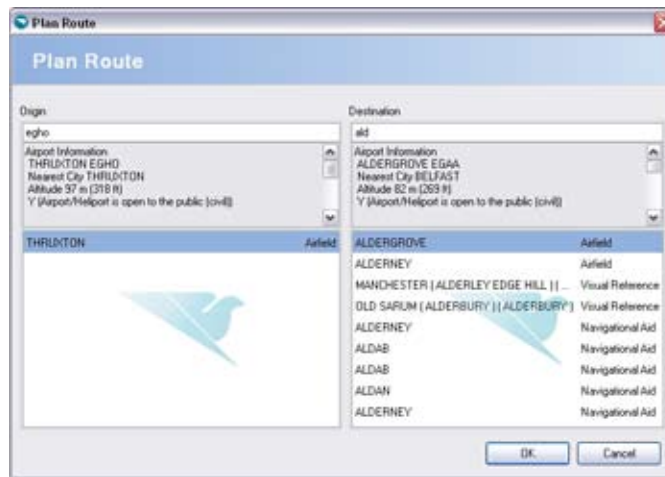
Plan Route

Plan Route

Origin

egho

Airport Information
THRUXTON EGHO
Nearest City THRUXTON
Altitude 97 m (318 ft)
Y (Airport/Heliport is open to the public (civil))

| THRUXTON | Airfield |
|---|---|

Destination

ald

Airport Information
ALDERGROVE EGAA
Nearest City BELFAST
Altitude 82 m (269 ft)
Y (Airport/Heliport is open to the public (civil))

| ALDERGROVE | Airfield |
|---|---|
| ALDERNEY | Airfield |
| MANCHESTER ( ALDERLEY EDGE HILL ) ( ... | Visual Reference |
| OLD SARUM ( ALDERBURY ) ( ALDERBURY ) | Visual Reference |
| ALDERNEY | Navigational Aid |
| ALDAB | Navigational Aid |
| ALDAB | Navigational Aid |
| ALDAN | Navigational Aid |
| ALDERNEY | Navigational Aid |

OK

Cancel